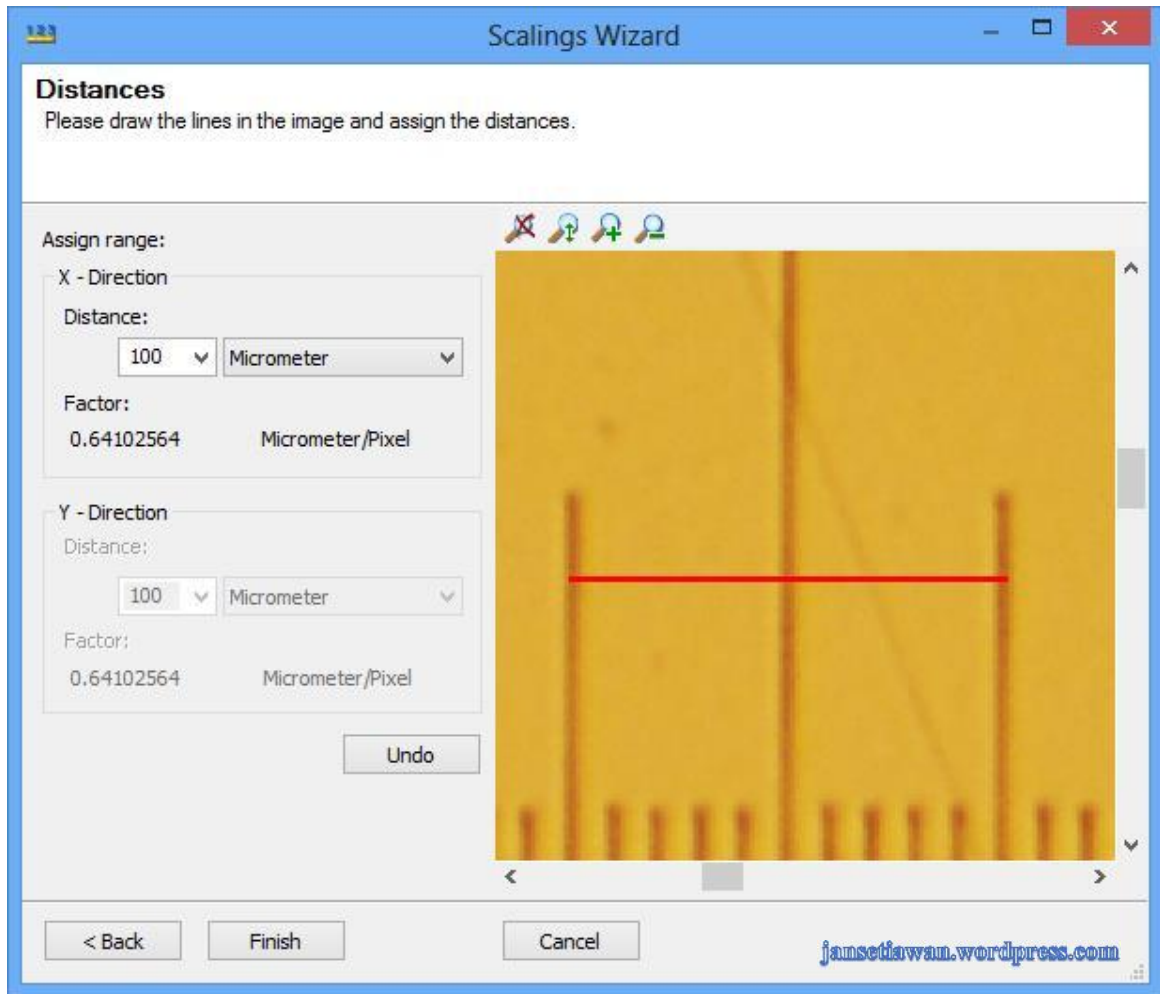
123

Scalings Wizard

Distances
Please draw the lines in the image and assign the distances.

Assign range:

X - Direction
Distance:
100 Micrometer
Factor:
0.64102564 Micrometer/Pixel

Y - Direction
Distance:
100 Micrometer
Factor:
0.64102564 Micrometer/Pixel

Undo

< Back
Finish
Cancel

jansetiawan.wordpress.com